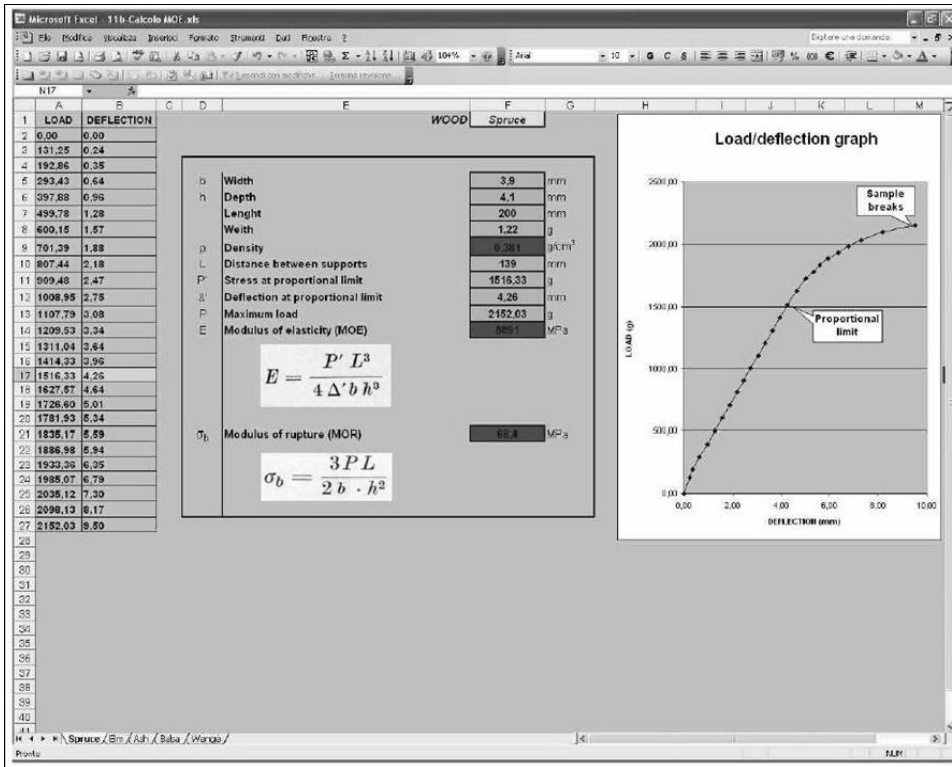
Microsoft Excel - 11b-Calcolo MOE.xls

File Modifica Visualizza Inserisci Formato Strumenti Dati Finestra ?

Digitare una domanda

104%

Arial

10

N17

| | A | B |
|---|---|---|
| 1 | LOAD | DEFLECTION |
| 2 | 0,00 | 0,00 |
| 3 | 131,25 | 0,24 |
| 4 | 192,86 | 0,35 |
| 5 | 293,43 | 0,64 |
| 6 | 397,88 | 0,96 |
| 7 | 499,78 | 1,28 |
| 8 | 600,15 | 1,57 |
| 9 | 701,39 | 1,88 |
| 10 | 807,44 | 2,18 |
| 11 | 909,48 | 2,47 |
| 12 | 1008,95 | 2,75 |
| 13 | 1107,79 | 3,08 |
| 14 | 1209,53 | 3,34 |
| 15 | 1311,04 | 3,64 |
| 16 | 1414,33 | 3,96 |
| 17 | 1516,33 | 4,26 |
| 18 | 1627,57 | 4,64 |
| 19 | 1726,60 | 5,01 |
| 20 | 1781,93 | 5,34 |
| 21 | 1835,17 | 5,59 |
| 22 | 1886,98 | 5,94 |
| 23 | 1933,36 | 6,35 |
| 24 | 1985,07 | 6,79 |
| 25 | 2035,12 | 7,30 |
| 26 | 2098,13 | 8,17 |
| 27 | 2152,03 | 9,50 |

WOOD Spruce

| | | | |
|---|---|---|---|
| b | Width | 3,9 | mm |
| h | Depth | 4,1 | mm |
| | Lenght | 200 | mm |
| | Weith | 1,22 | g |
| ρ | Density | 0,381 | g/cm$^3$ |
| L | Distance between supports | 139 | mm |
| P' | Stress at proportional limit | 1516,33 | g |
| Δ' | Deflection at proportional limit | 4,26 | mm |
| P | Maximum load | 2152,03 | g |
| E | Modulus of elasticity (MOE) | 8891 | MPa |

$E = \frac{P' L^3}{4 \Delta' b h^3}$

| | | | |
|---|---|---|---|
| $\sigma_b$ | Modulus of rupture (MOR) | 68,4 | MPa |

$\sigma_b = \frac{3 P L}{2 b \cdot h^2}$

Load/deflection graph

Sample breaks

Proportional limit

LOAD (g)

DEFLECTION (mm)

2500,00 2000,00 1500,00 1000,00 500,00 0,00

0,00 2,00 4,00 6,00 8,00 10,00

Spruce / Elm / Ash / Balsa / Wenge

Pronto

NUM